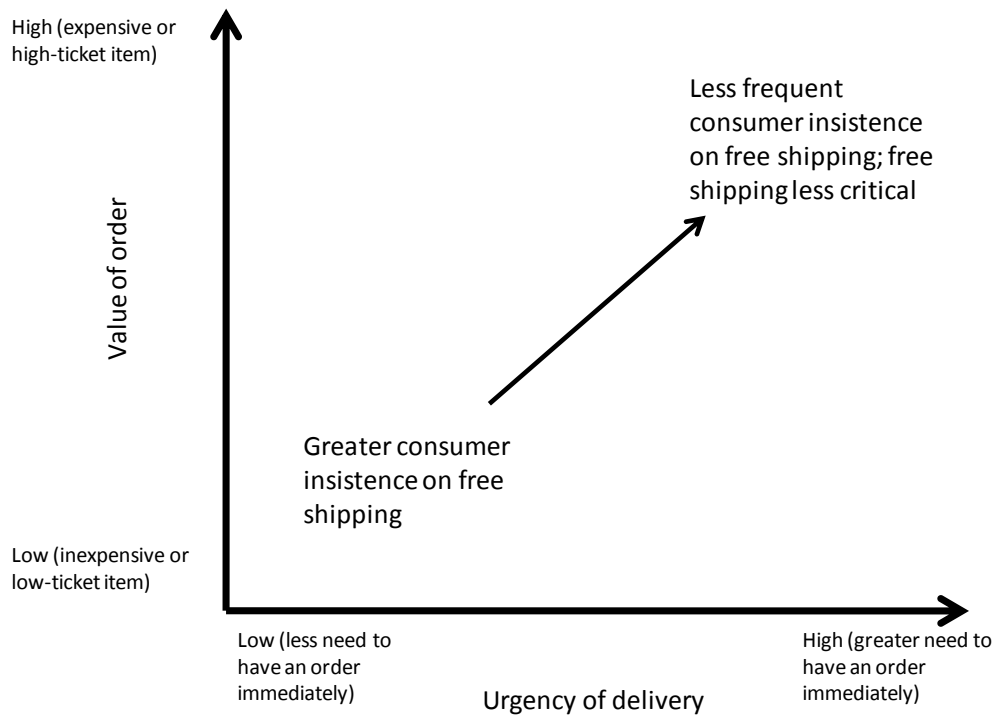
High (expensive or high-ticket item)

Value of order

Less frequent consumer insistence on free shipping; free shipping less critical

Greater consumer insistence on free shipping

Low (inexpensive or low-ticket item)

Low (less need to have an order immediately)

High (greater need to have an order immediately)

Urgency of delivery